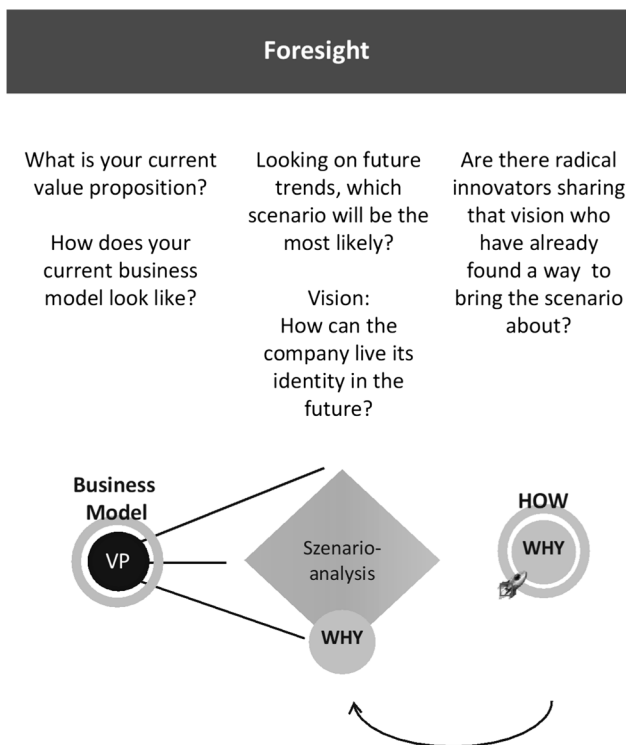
Foresight

What is your current value proposition?

How does your current business model look like?

Looking on future trends, which scenario will be the most likely?

Vision:
How can the company live its identity in the future?

Are there radical innovators sharing that vision who have already found a way to bring the scenario about?

Business Model

VP

Szenario-analysis

WHY

HOW

WHY